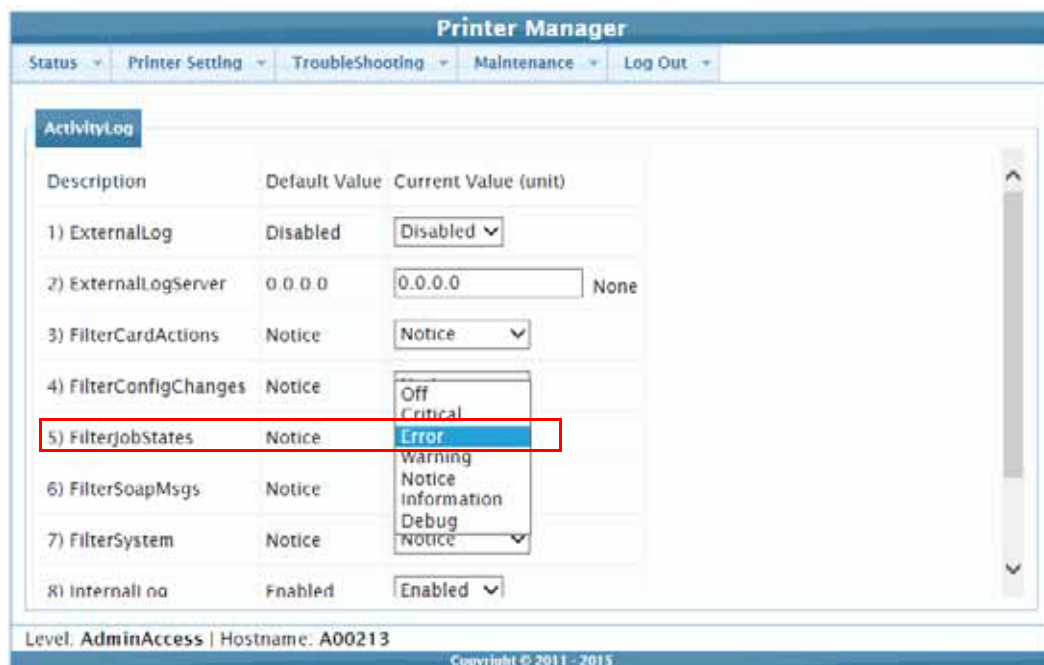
Printer Manager

Status | Printer Setting | TroubleShooting | Maintenance | Log Out

ActivityLog

| Description | Default Value | Current Value (unit) |
|---|---|---|
| 1) ExternalLog | Disabled | Disabled |
| 2) ExternalLogServer | 0.0.0.0 | 0.0.0.0 None |
| 3) FilterCardActions | Notice | Notice |
| 4) FilterConfigChanges | Notice | |
| 5) FilterJobStates | Notice | |
| 6) FilterSoapMsgs | Notice | |
| 7) FilterSystem | Notice | Notice |
| 8) InternalLog | Enabled | Enabled |

Off
Critical
Error
Warning
Notice
Information
Debug

Level: AdminAccess | Hostname: A00213

Copyright © 2011 - 2015